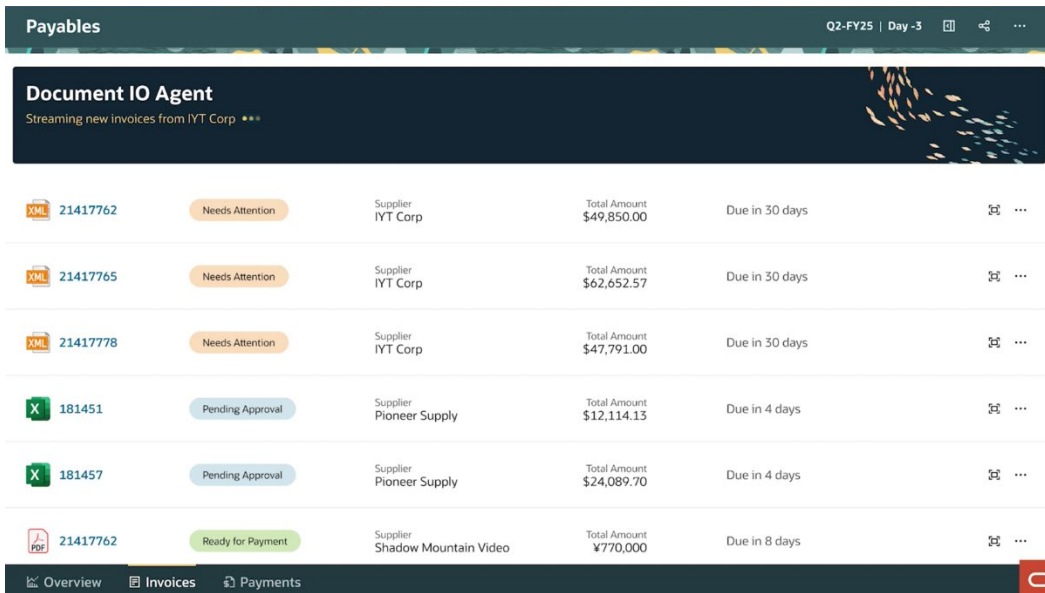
Payables

Q2-FY25 | Day -3

Document IO Agent

Streaming new invoices from IYT Corp

| | | | | |
|---|---|---|---|---|
| XML 21417762 | Needs Attention | Supplier IYT Corp | Total Amount $49,850.00 | Due in 30 days |
| XML 21417765 | Needs Attention | Supplier IYT Corp | Total Amount $62,652.57 | Due in 30 days |
| XML 21417778 | Needs Attention | Supplier IYT Corp | Total Amount $47,791.00 | Due in 30 days |
| X 181451 | Pending Approval | Supplier Pioneer Supply | Total Amount $12,114.13 | Due in 4 days |
| X 181457 | Pending Approval | Supplier Pioneer Supply | Total Amount $24,089.70 | Due in 4 days |
| PDF 21417762 | Ready for Payment | Supplier Shadow Mountain Video | Total Amount ¥770,000 | Due in 8 days |

Overview Invoices Payments